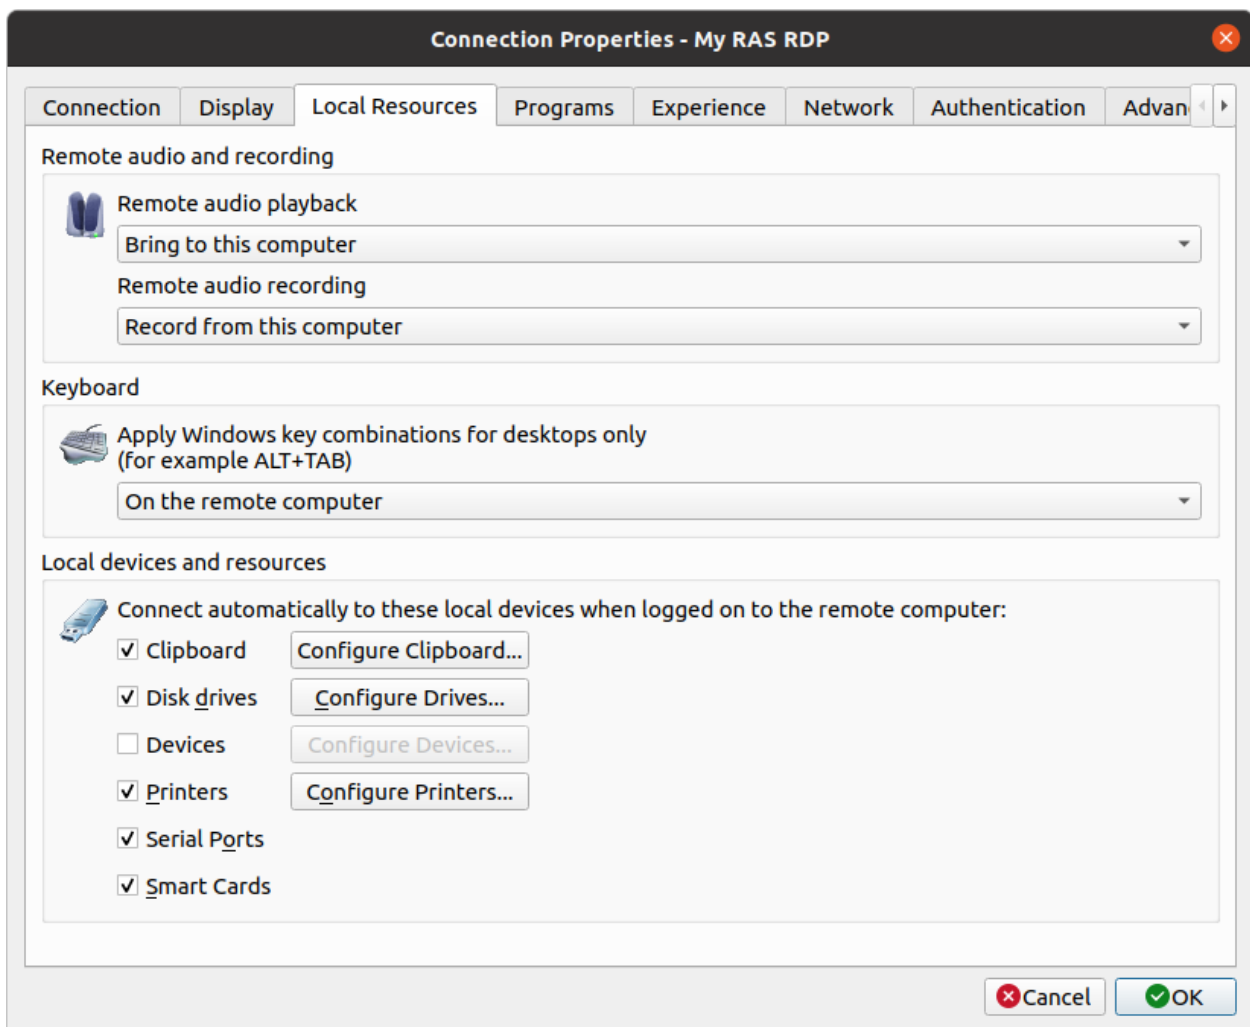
Connection Properties - My RAS RDP

Connection | Display | Local Resources | Programs | Experience | Network | Authentication | Advan

Remote audio and recording

Remote audio playback

Bring to this computer

Remote audio recording

Record from this computer

Keyboard

Apply Windows key combinations for desktops only (for example ALT+TAB)

On the remote computer

Local devices and resources

Connect automatically to these local devices when logged on to the remote computer:

Clipboard
Configure Clipboard...

Disk drives
Configure Drives...

Devices
Configure Devices...

Printers
Configure Printers...

Serial Ports

Smart Cards

Cancel
OK